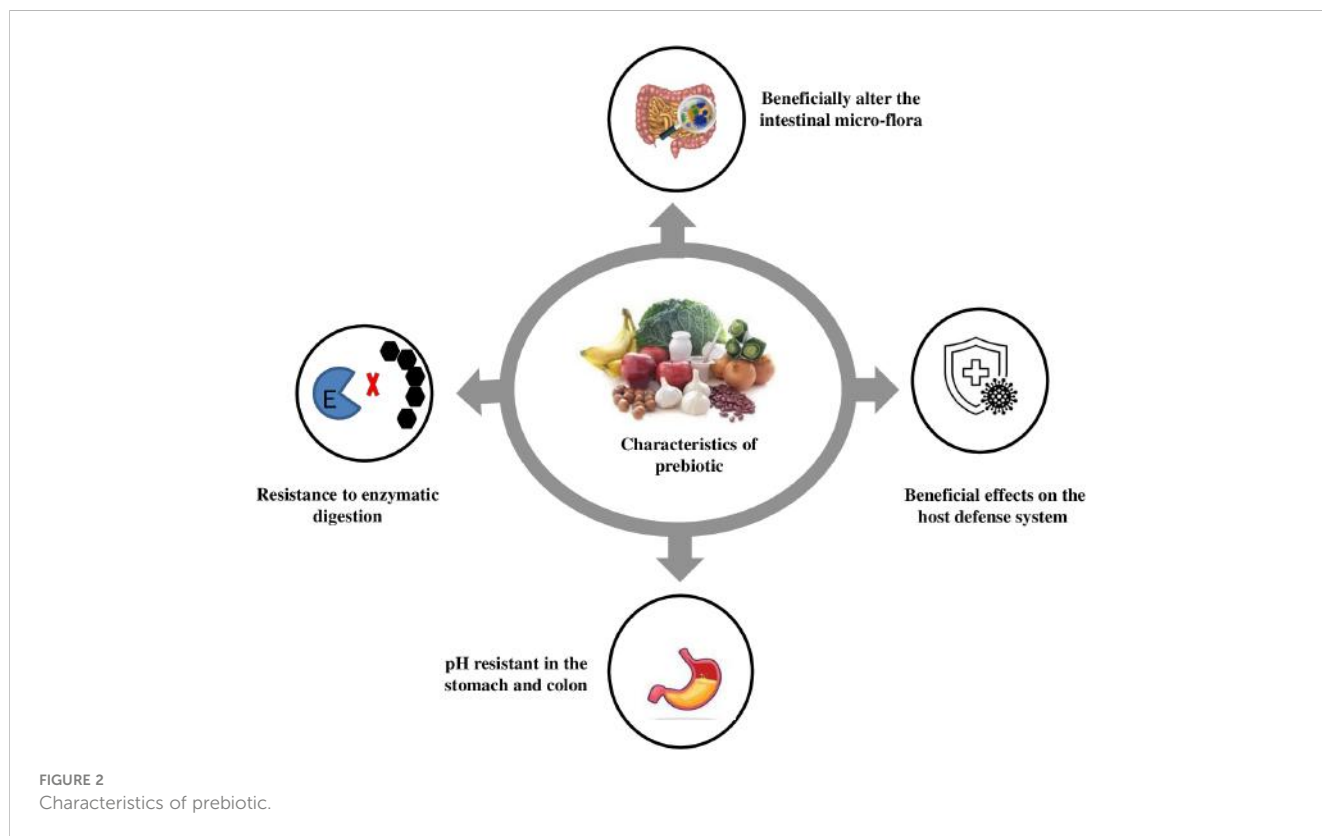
Beneficially alter the intestinal micro-flora

E

Characteristics of prebiotic

Resistance to enzymatic digestion

Beneficial effects on the host defense system

pH resistant in the stomach and colon

FIGURE 2
Characteristics of prebiotic.